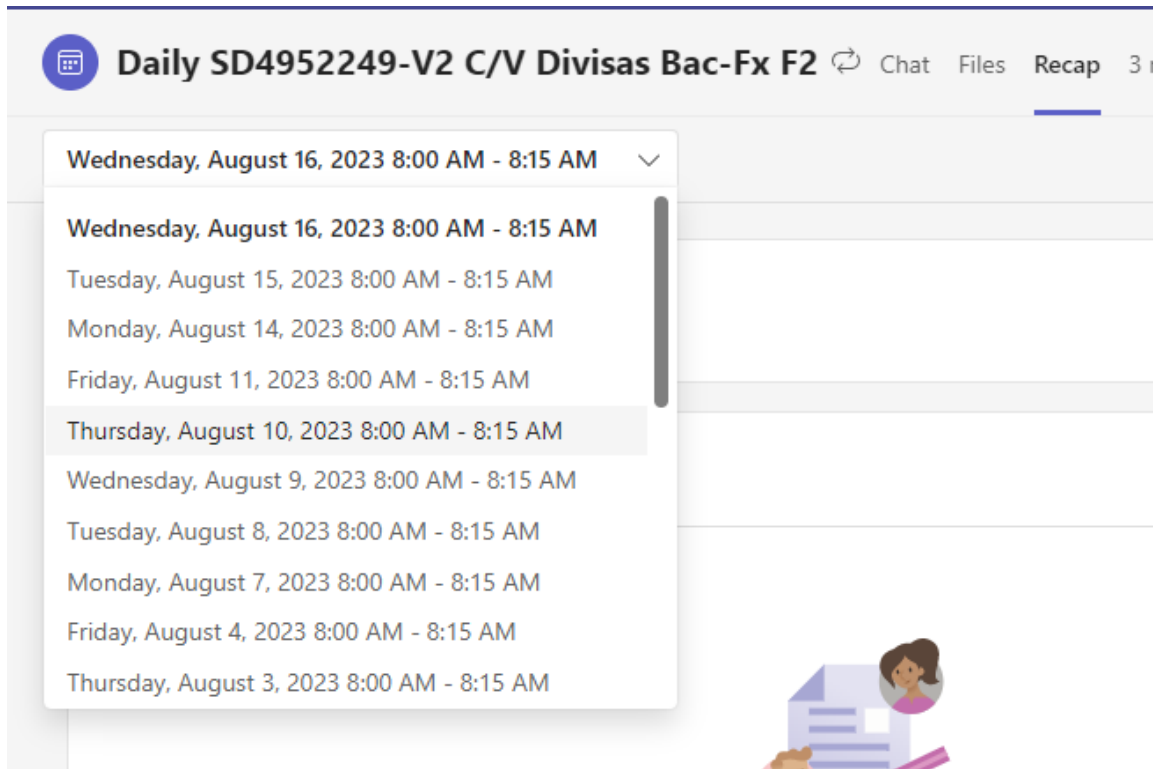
Daily SD4952249-V2 C/V Divisas Bac-Fx F2 Chat Files Recap 3 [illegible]

Wednesday, August 16, 2023 8:00 AM - 8:15 AM

Wednesday, August 16, 2023 8:00 AM - 8:15 AM
Tuesday, August 15, 2023 8:00 AM - 8:15 AM
Monday, August 14, 2023 8:00 AM - 8:15 AM
Friday, August 11, 2023 8:00 AM - 8:15 AM
Thursday, August 10, 2023 8:00 AM - 8:15 AM
Wednesday, August 9, 2023 8:00 AM - 8:15 AM
Tuesday, August 8, 2023 8:00 AM - 8:15 AM
Monday, August 7, 2023 8:00 AM - 8:15 AM
Friday, August 4, 2023 8:00 AM - 8:15 AM
Thursday, August 3, 2023 8:00 AM - 8:15 AM